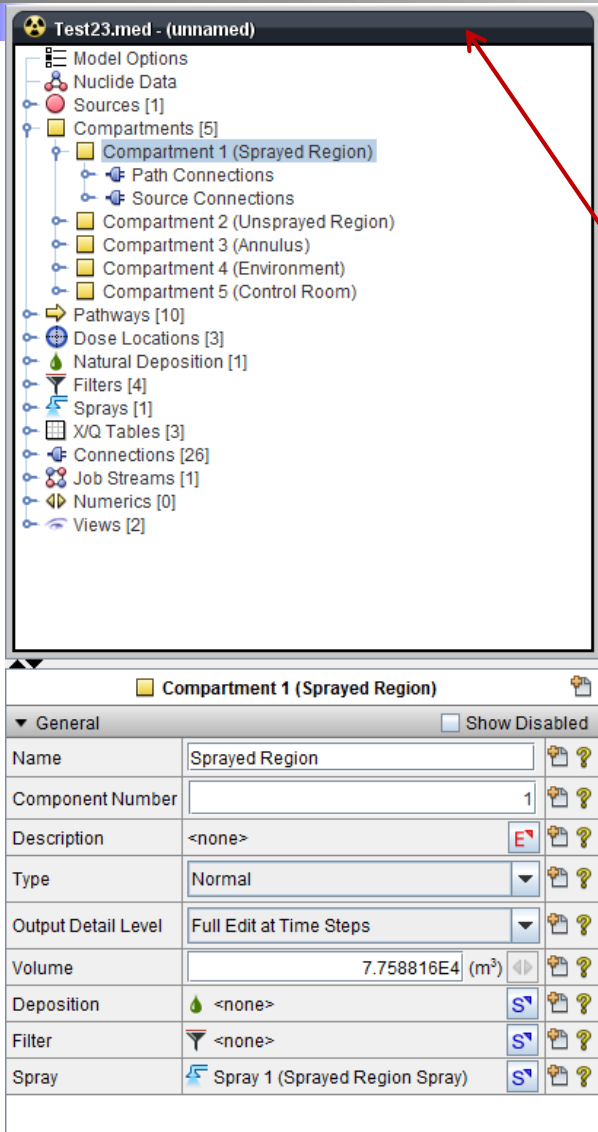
Test23.med - (unnamed)

Model Options
Nuclide Data
Sources [1]
Compartments [5]
Compartment 1 (Sprayed Region)
Path Connections
Source Connections
Compartment 2 (Unsprayed Region)
Compartment 3 (Annulus)
Compartment 4 (Environment)
Compartment 5 (Control Room)
Pathways [10]
Dose Locations [3]
Natural Deposition [1]
Filters [4]
Sprays [1]
X/Q Tables [3]
Connections [26]
Job Streams [1]
Numerics [0]
Views [2]

Compartment 1 (Sprayed Region)

General
Show Disabled

| | |
|---|---|
| Name | Sprayed Region |
| Component Number | 1 |
| Description | <none> |
| Type | Normal |
| Output Detail Level | Full Edit at Time Steps |
| Volume | 7.758816E4 ($m^3$) |
| Deposition | <none> |
| Filter | <none> |
| Spray | Spray 1 (Sprayed Region Spray) |